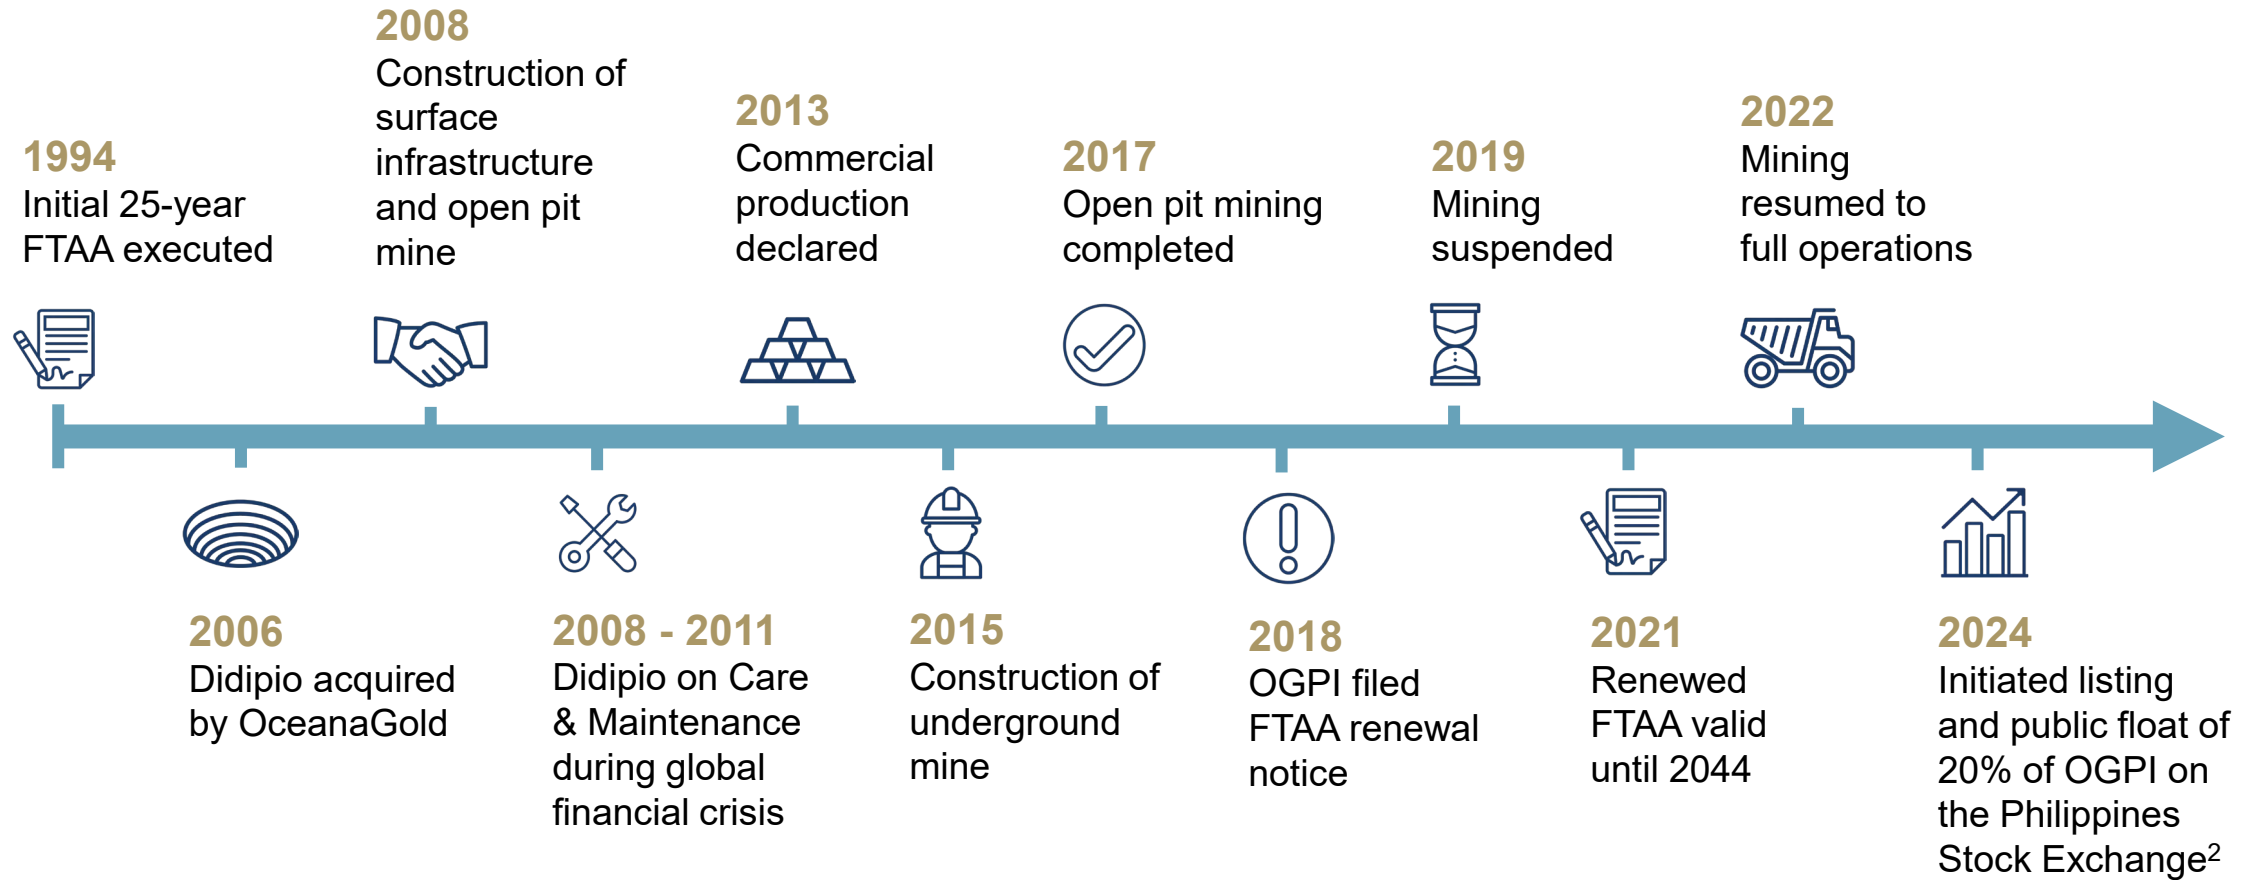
1994
Initial 25-year FTAA executed

2006
Didipio acquired by OceanaGold

2008
Construction of surface infrastructure and open pit mine

2008 - 2011
Didipio on Care & Maintenance during global financial crisis

2013
Commercial production declared

2015
Construction of underground mine

2017
Open pit mining completed

2018
OGPI filed FTAA renewal notice

2019
Mining suspended

2021
Renewed FTAA valid until 2044

2022
Mining resumed to full operations

2024
Initiated listing and public float of 20% of OGPI on the Philippines Stock Exchange$^2$